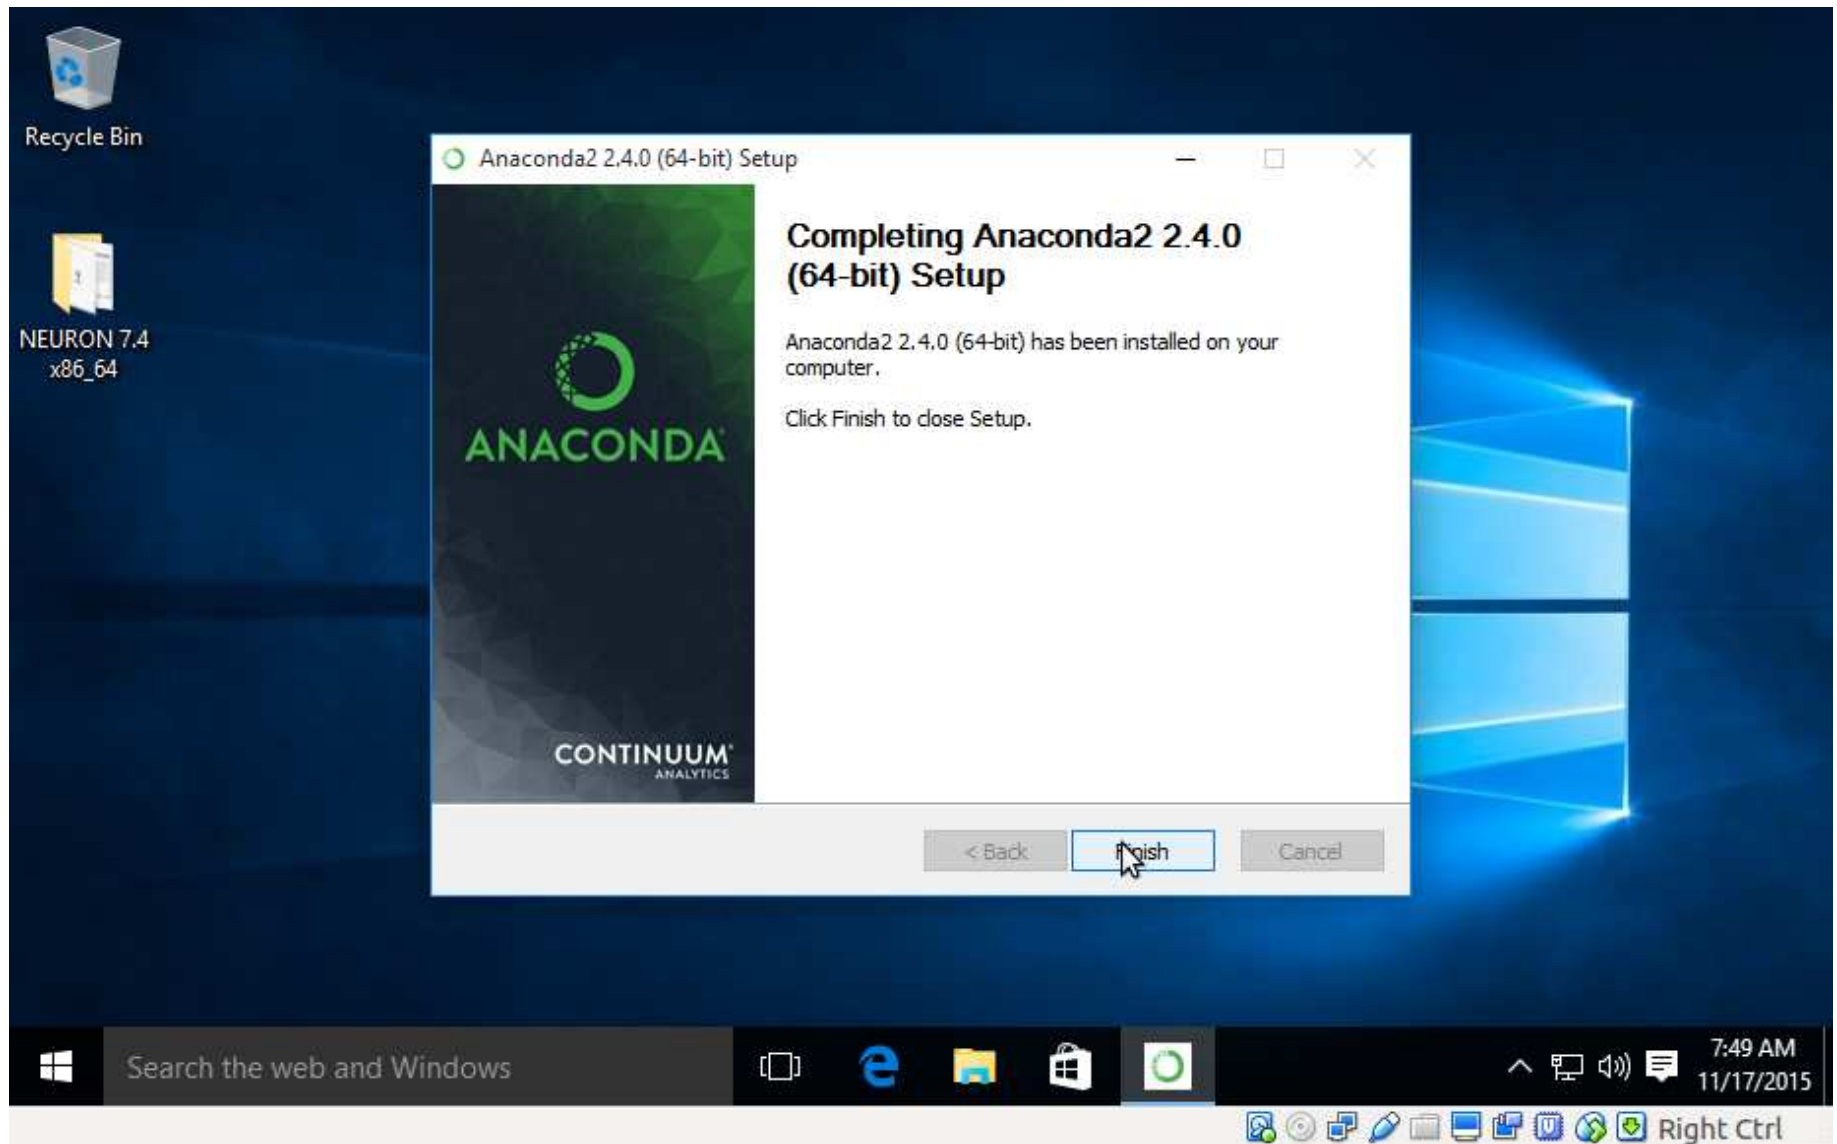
Recycle Bin

NEURON 7.4 x86_64

Anaconda2 2.4.0 (64-bit) Setup

ANACONDA

CONTINUUM ANALYTICS

Completing Anaconda2 2.4.0 (64-bit) Setup

Anaconda2 2.4.0 (64-bit) has been installed on your computer.

Click Finish to close Setup.

< Back

Finish

Cancel

Search the web and Windows

7:49 AM
11/17/2015

Right Ctrl